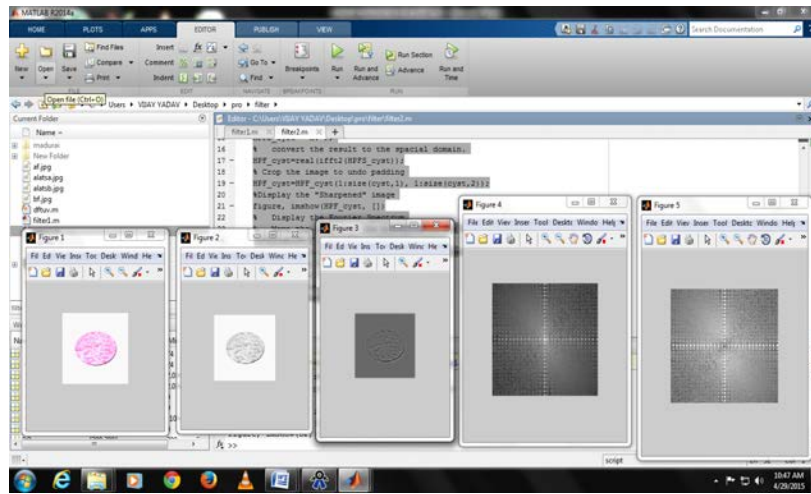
MATLAB R2014a

HOME PLOTS APPS EDITOR PUBLISH VIEW

Search Documentation

New Open Save Find Files Compare Print Insert Comment Indent Go To Find Breakpoints Run Run and Advance Run Section Advance Run and Time

FILE EDIT NAVIGATE BREAKPOINTS RUN

Open file (Ctrl+O) Users ▸ VIJAY YADAV ▸ Desktop ▸ pro ▸ filter ▸

Current Folder

Name

madurai
New Folder
af.jpg
alatsa.jpg
alatsb.jpg
bf.jpg
dftuv.m
filter1.m

Editor - C:\Users\VIJAY YADAV\Desktop\pro\filter\filter2.m

filter1.m × filter2.m × +

16 % convert the result to the spacial domain.
17 - HPF_cyst=real(ifft2(HPFS_cyst));
18 % Crop the image to undo padding
19 - HPF_cyst=HPF_cyst(1:size(cyst,1), 1:size(cyst,2));
20 %Display the "Sharpened" image
21 - figure, imshow(HPF_cyst, []);
22 % Display the Fourier Spectrum

Figure 1
Fil Ed Vie Ins Toc Desk Wind He

Figure 2
Fil Ed Vie Ins To Desk Winc He

Figure 3
Fil Ed Vie Ins To Desk Winc He

Figure 4
File Edit View Inser Tool Deskt Windo Help

Figure 5
File Edit View Inser Tool Deskt Windo Help

fx >>

script

10:47 AM
4/29/2015